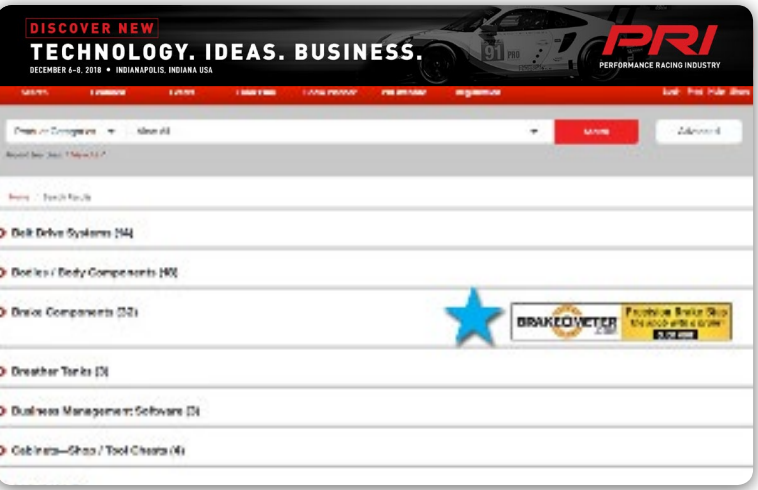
DISCOVER NEW
TECHNOLOGY. IDEAS. BUSINESS.
DECEMBER 6–8, 2018 • INDIANAPOLIS, INDIANA USA

PRI
PERFORMANCE RACING INDUSTRY

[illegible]

Products Categories    Show All    Search    Advanced

Home / Search Results

Belt Drive Systems (14)

Bodies / Body Components (40)

Brake Components (32)

BRAKEOMETER
Precision Brake Stop

Breather Tanks (3)

Business Management Software (3)

Cabinets—Shop / Tool Chests (4)